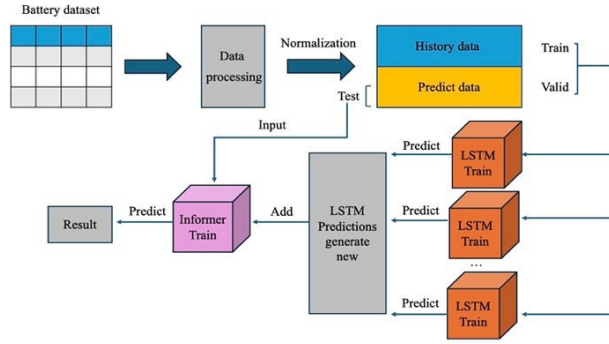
Battery dataset

Data processing

Normalization

History data

Predict data

Train

Valid

Test

Input

Predict

LSTM Train

Predict

LSTM Train

...

Predict

LSTM Train

LSTM Predictions generate new

Add

Informer Train

Predict

Result